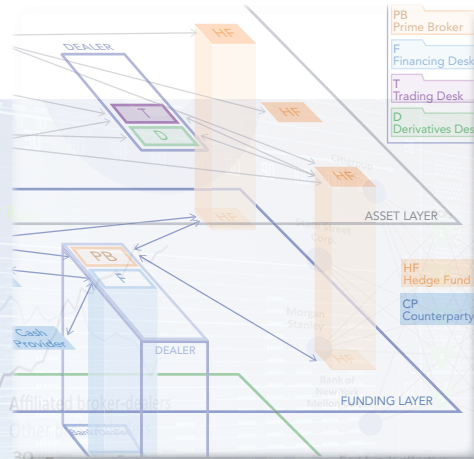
PB
Prime Broker

F
Financing Desk

T
Trading Desk

D
Derivatives Des

DEALER

T

D

HF

HF

HF

HF

Citigroup

Stress Corp.

ASSET LAYER

PB

F

Cash Provider

DEALER

Morgan Stanley

HF

Bank of New York Mellon

HF
Hedge Fund

CP
Counterparty

FUNDING LAYER

Affiliated broker-dealers

Other